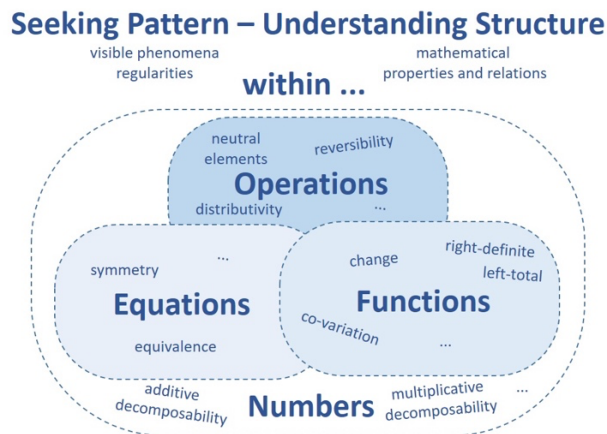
Seeking Pattern – Understanding Structure

visible phenomena
regularities

mathematical
properties and relations

within ...

neutral elements

reversibility

Operations

distributivity

...

symmetry

...

Equations

equivalence

change

right-definite
left-total

Functions

co-variation

...

additive decomposability

Numbers

multiplicative decomposability

...